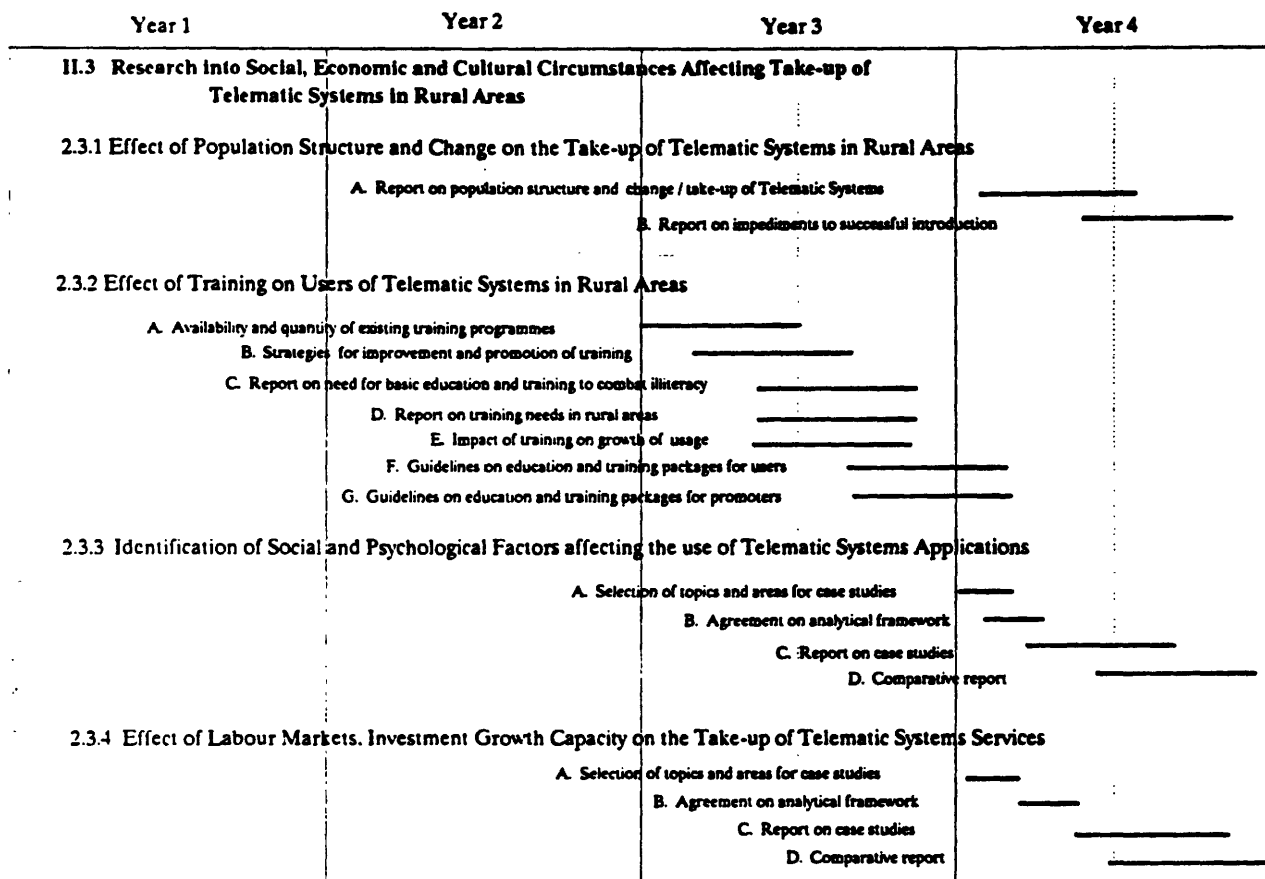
Year 1 Year 2 Year 3 Year 4

II.3 Research into Social, Economic and Cultural Circumstances Affecting Take-up of Telematic Systems in Rural Areas

2.3.1 Effect of Population Structure and Change on the Take-up of Telematic Systems in Rural Areas

A. Report on population structure and change / take-up of Telematic Systems

B. Report on impediments to successful introduction

2.3.2 Effect of Training on Users of Telematic Systems in Rural Areas

A. Availability and quantity of existing training programmes

B. Strategies for improvement and promotion of training

C. Report on need for basic education and training to combat illiteracy

D. Report on training needs in rural areas

E. Impact of training on growth of usage

F. Guidelines on education and training packages for users

G. Guidelines on education and training packages for promoters

2.3.3 Identification of Social and Psychological Factors affecting the use of Telematic Systems Applications

A. Selection of topics and areas for case studies

B. Agreement on analytical framework

C. Report on case studies

D. Comparative report

2.3.4 Effect of Labour Markets. Investment Growth Capacity on the Take-up of Telematic Systems Services

A. Selection of topics and areas for case studies

B. Agreement on analytical framework

C. Report on case studies

D. Comparative report